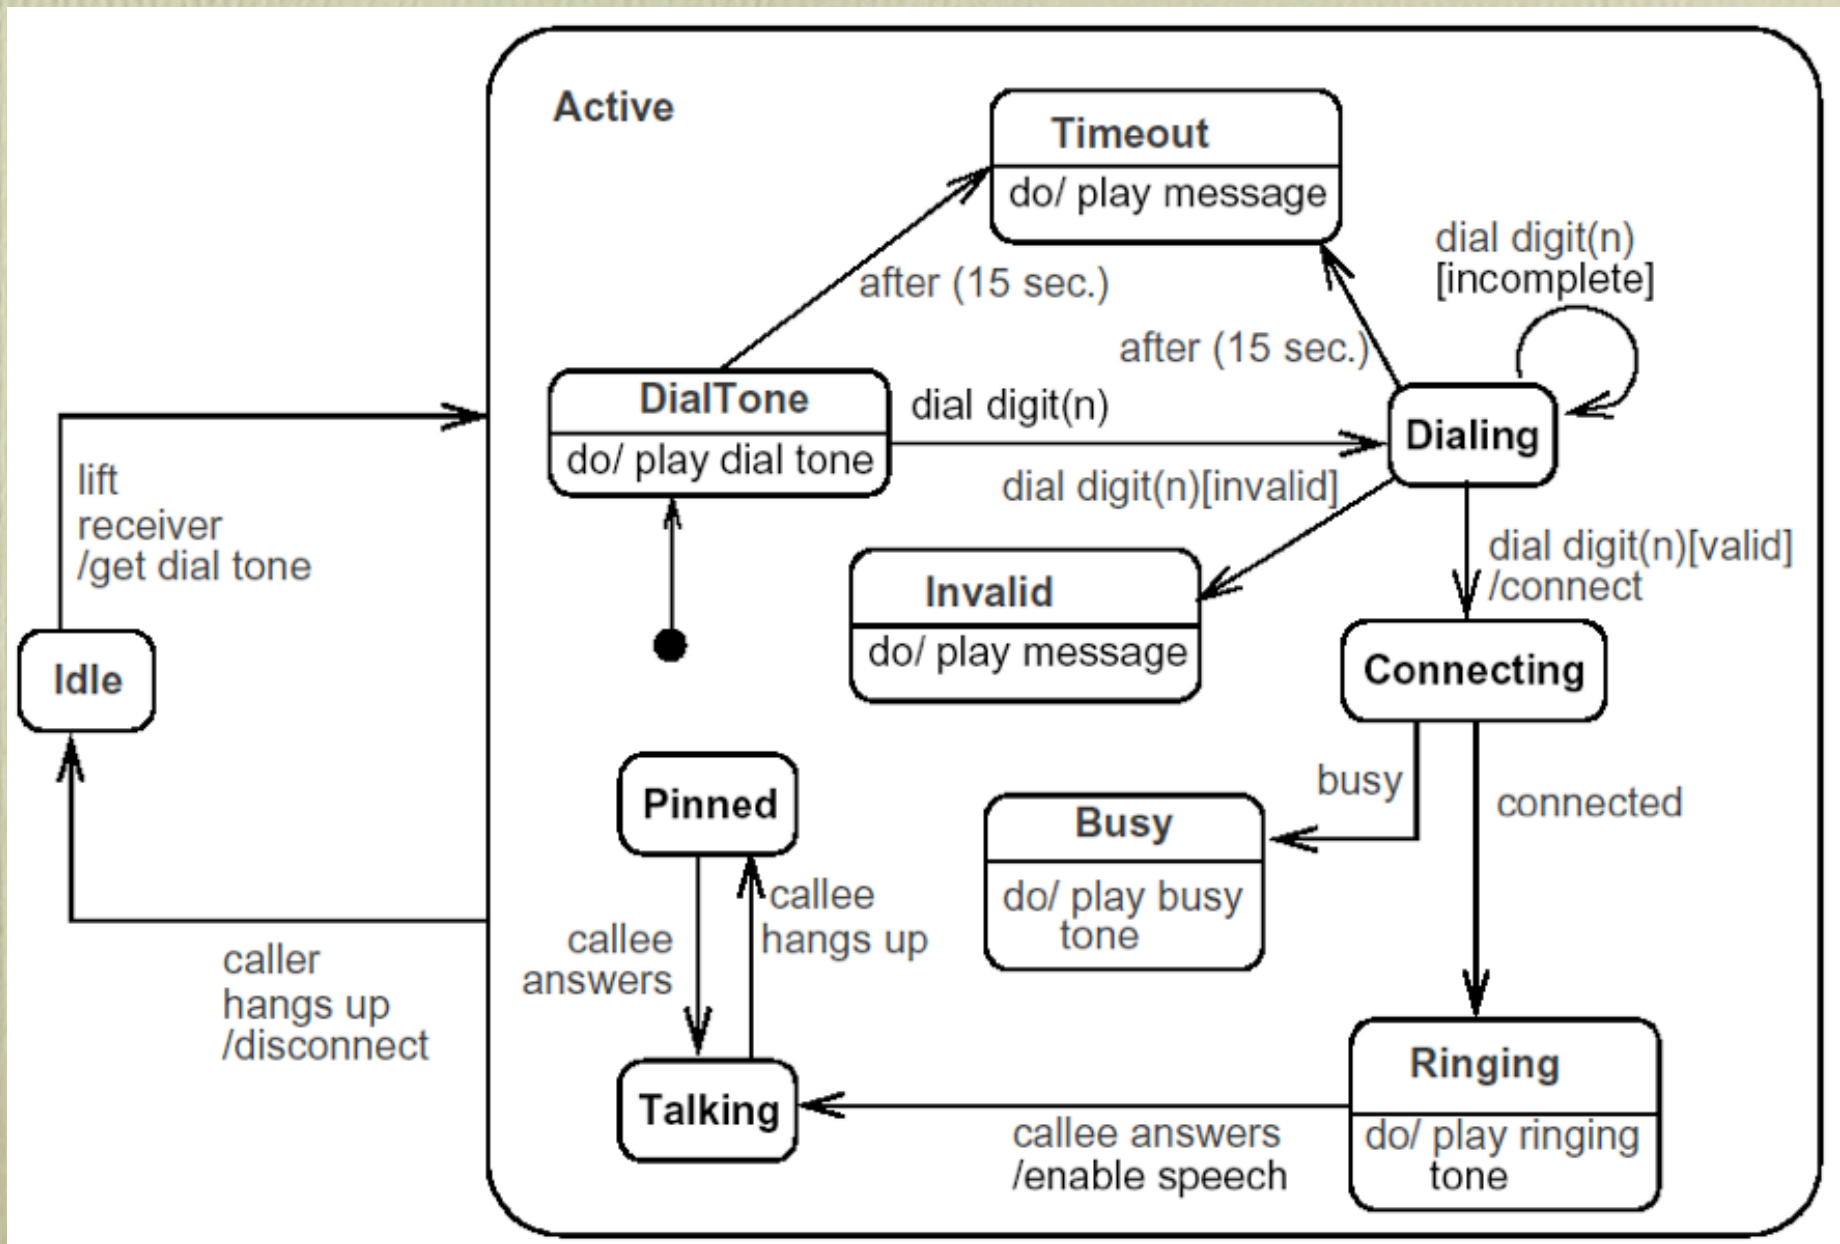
Active

Timeout
do/ play message

dial digit(n)
[incomplete]

after (15 sec.)

after (15 sec.)

DialTone
do/ play dial tone

dial digit(n)

Dialing

dial digit(n)[invalid]

lift
receiver
/get dial tone

dial digit(n)[valid]
/connect

Invalid
do/ play message

Idle

Connecting

Pinned

busy

connected

Busy
do/ play busy tone

callee
hangs up

callee
answers

caller
hangs up
/disconnect

Talking

callee answers
/enable speech

Ringing
do/ play ringing tone